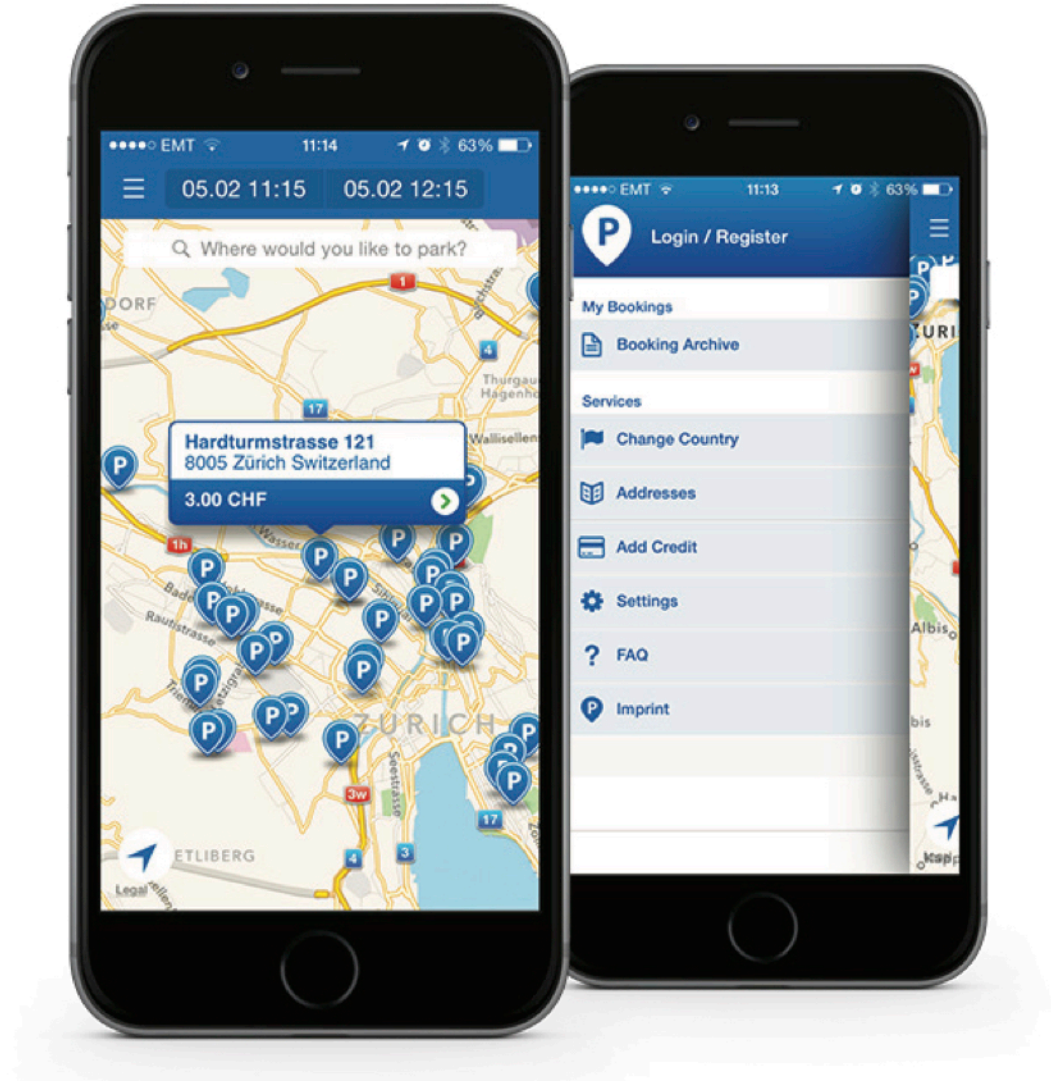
●●●●○ EMT 11:14 63%

05.02 11:15

05.02 12:15

Where would you like to park?

DORF

1

4

Thurgau
Hagenho

17

Wallisellen

Hardturmstrasse 121
8005 Zürich Switzerland

3.00 CHF

1h

Wasser

Baden

Rautistrasse

ZURICH

Seestrasse

3w

17

4

3

ETLIBERG

Legal

●●●●○ EMT 11:13 63%

Login / Register

My Bookings

Booking Archive

Services

Change Country

Addresses

Add Credit

Settings

FAQ

Imprint

ZURI

Albis